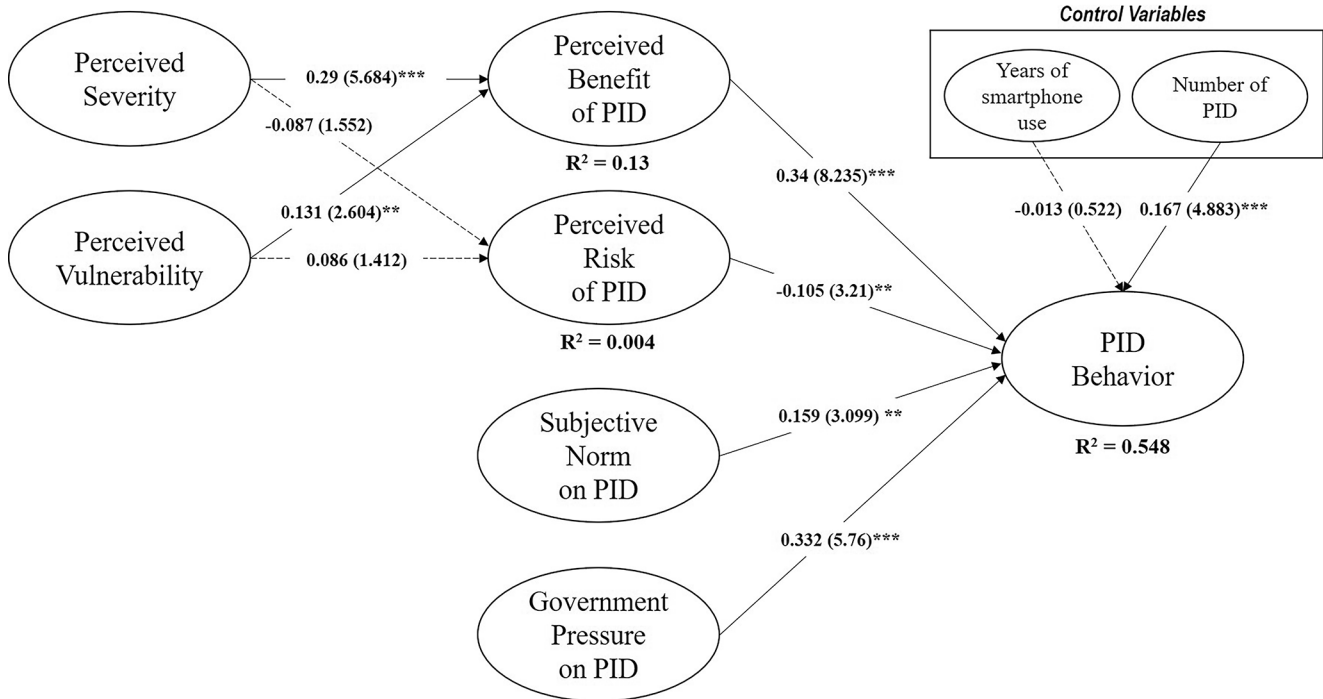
Control Variables

Years of smartphone use

Number of PID

Perceived Severity

0.29 (5.684)***

-0.087 (1.552)

Perceived Benefit of PID

$R^2 = 0.13$

0.34 (8.235)***

-0.013 (0.522)

0.167 (4.883)***

0.131 (2.604)**

Perceived Vulnerability

0.086 (1.412)

Perceived Risk of PID

$R^2 = 0.004$

-0.105 (3.21)**

PID Behavior

$R^2 = 0.548$

Subjective Norm on PID

0.159 (3.099) **

0.332 (5.76)***

Government Pressure on PID